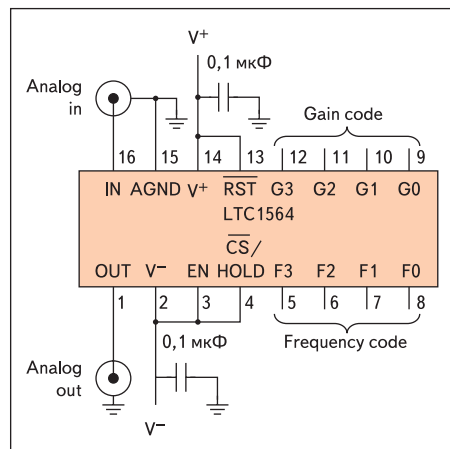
$V^+$

0,1 мкФ

Analog in

Gain code

16 15 14 13 12 11 10 9

IN AGND $V^+$ $\overline{RST}$ G3 G2 G1 G0

LTC1564

$\overline{CS}$/

OUT $V^-$ EN HOLD F3 F2 F1 F0

1 2 3 4 5 6 7 8

0,1 мкФ

Frequency code

Analog out

$V^-$